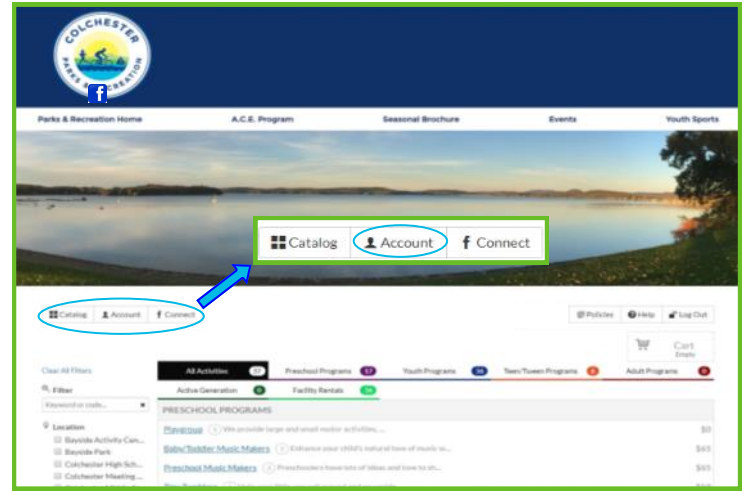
COLCHESTER PARKS & RECREATION

Parks & Recreation Home | A.C.E. Program | Seasonal Brochure | Events | Youth Sports

Catalog | Account | Connect

Catalog | Account | Connect

Policies | Help | Log Out

Cart
Empty

Clear All Filters

Filter

Keyword or code...

Location
Bayside Activity Cen...
Bayside Park
Colchester High Sch...
Colchester Meeting ...

All Activities 57 | Preschool Programs 57 | Youth Programs 36 | Teen/Tween Programs 6 | Adult Programs 0
Active Generation 8 | Facility Rentals 34

PRESCHOOL PROGRAMS

Playgroup — We provide large and small motor activities... $0
Baby/Toddler Music Makers — Enhance your child's natural love of music w... $65
Preschool Music Makers — Preschoolers have lots of ideas and love to sh... $65
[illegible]